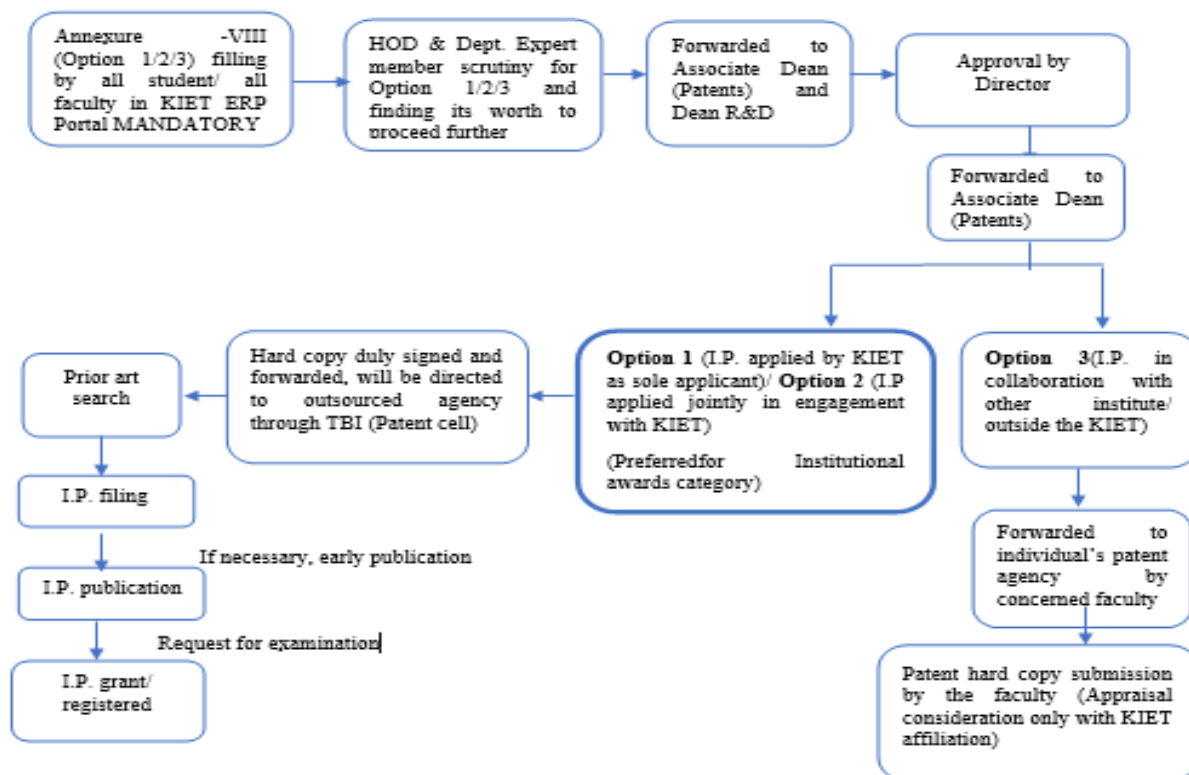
Annexure -VIII (Option 1/2/3) filling by all student/ all faculty in KIET ERP Portal MANDATORY

HOD & Dept. Expert member scrutiny for Option 1/2/3 and finding its worth to proceed further

Forwarded to Associate Dean (Patents) and Dean R&D

Approval by Director

Forwarded to Associate Dean (Patents)

Option 1 (I.P. applied by KIET as sole applicant)/ Option 2 (I.P applied jointly in engagement with KIET)

(Preferredfor Institutional awards category)

Option 3(I.P. in collaboration with other institute/ outside the KIET)

Hard copy duly signed and forwarded, will be directed to outsourced agency through TBI (Patent cell)

Prior art search

I.P. filing

If necessary, early publication

I.P. publication

Request for examination

I.P. grant/ registered

Forwarded to individual's patent agency by concerned faculty

Patent hard copy submission by the faculty (Appraisal consideration only with KIET affiliation)